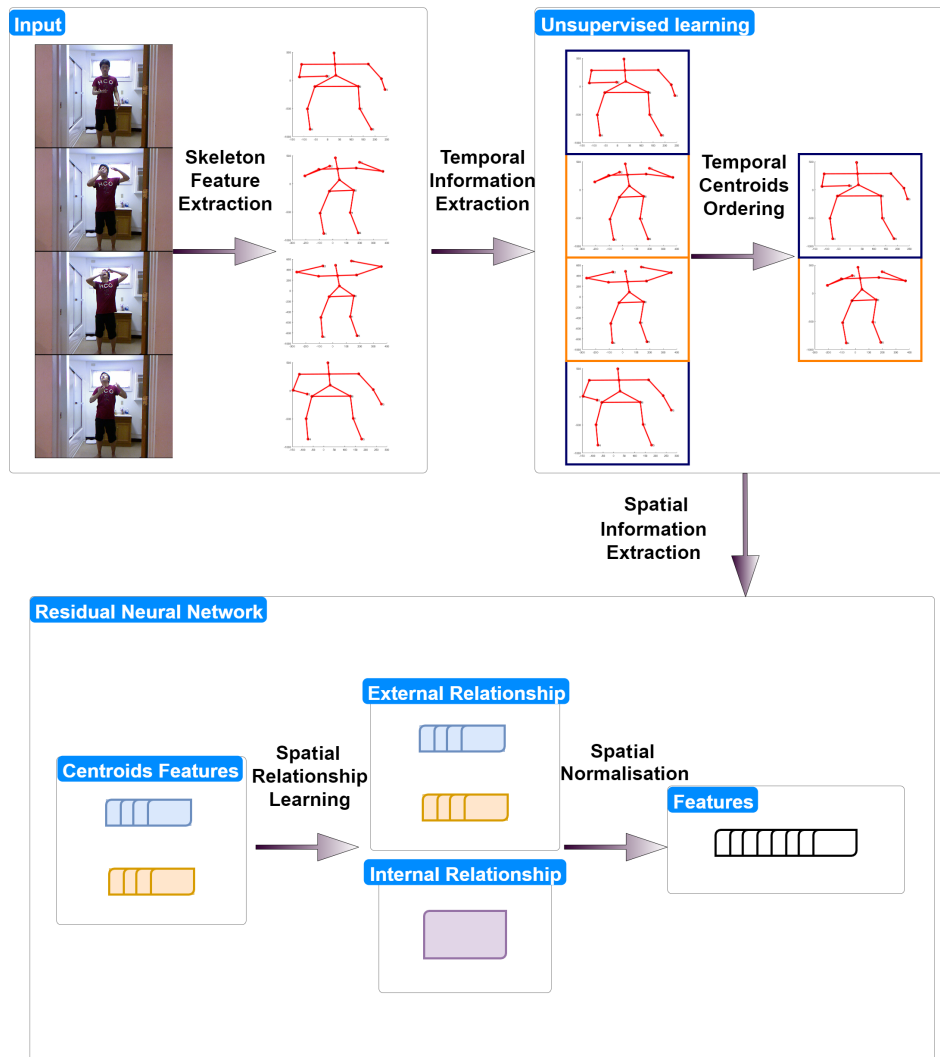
Input

Skeleton Feature Extraction

Temporal Information Extraction

Unsupervised learning

Temporal Centroids Ordering

Spatial Information Extraction

Residual Neural Network

Centroids Features

Spatial Relationship Learning

External Relationship

Spatial Normalisation

Features

Internal Relationship